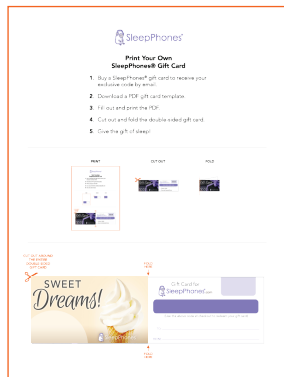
SleepPhones®

Print Your Own
SleepPhones® Gift Card

1. Buy a SleepPhones® gift card to receive your exclusive code by email.
2. Download a PDF gift card template.
3. Fill out and print the PDF.
4. Cut out and fold the double sided gift card.
5. Give the gift of sleep!

PRINT
CUT OUT
FOLD

CUT OUT AROUND THE ENTIRE DOUBLE SIDED GIFT CARD

FOLD HERE

SWEET Dreams!

Gift Card for SleepPhones®

FOLD HERE